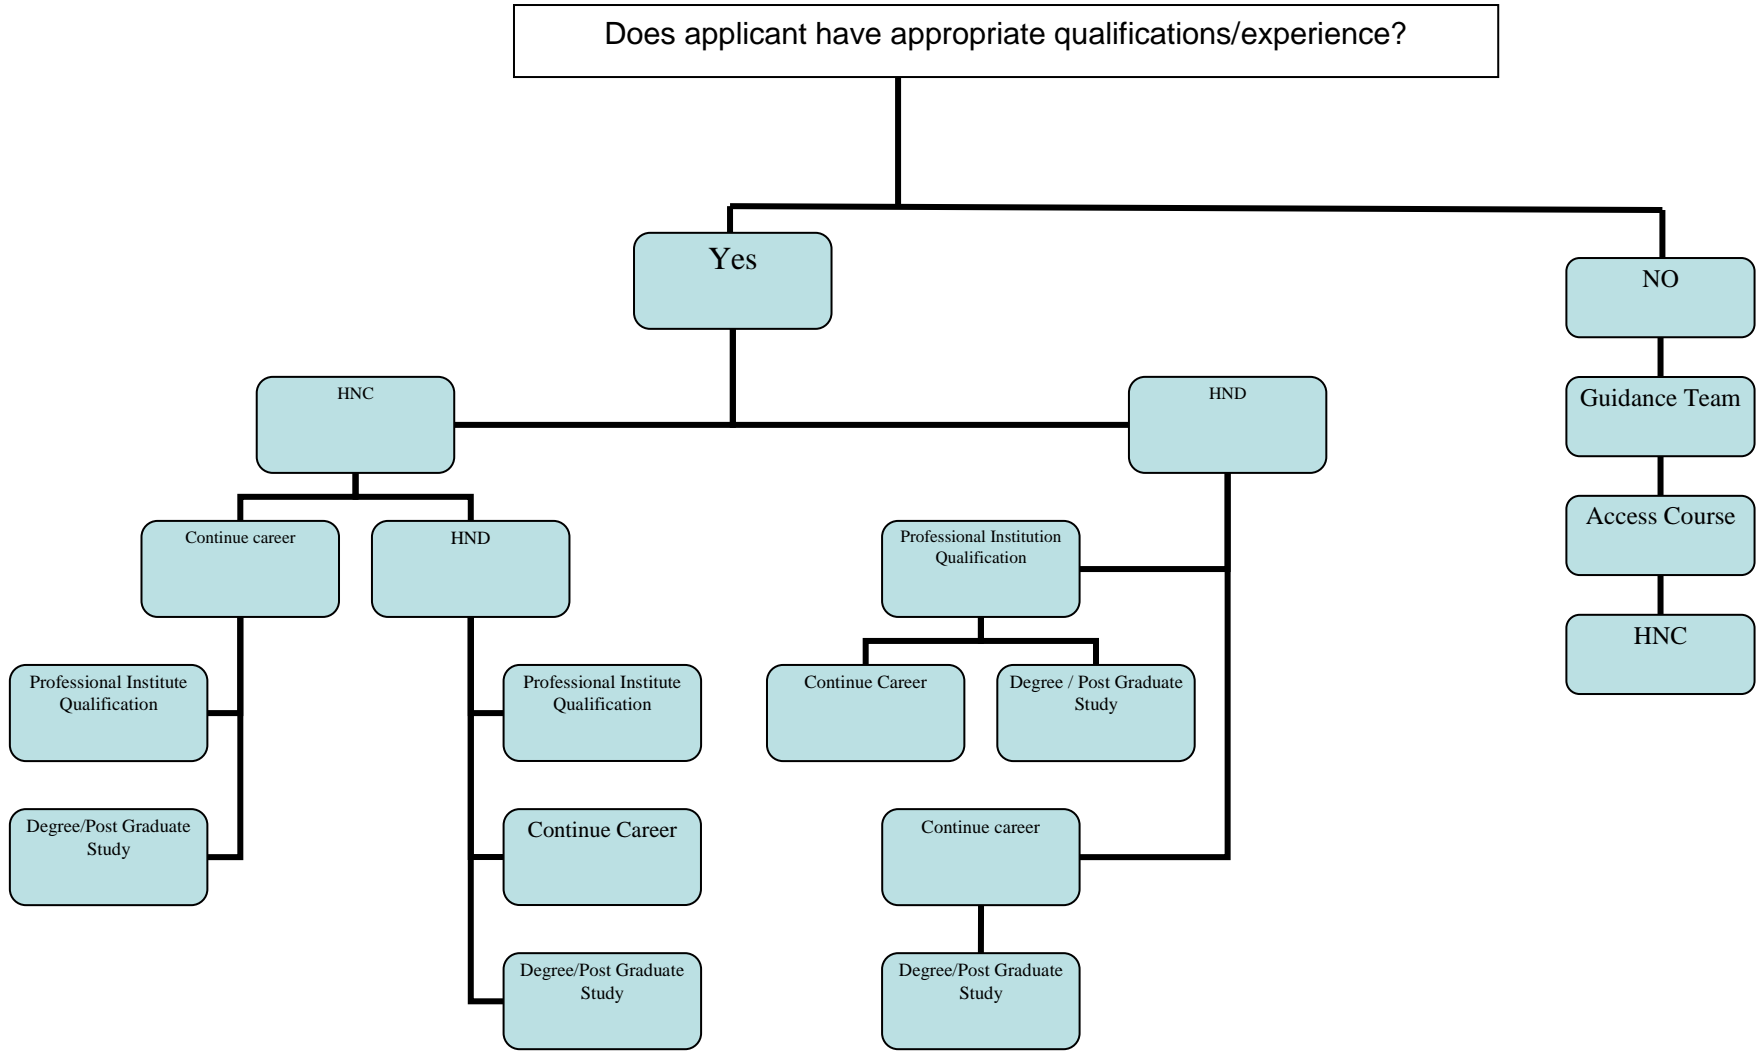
Does applicant have appropriate qualifications/experience?

Yes

NO

HNC

HND

Guidance Team

Continue career

HND

Professional Institution Qualification

Access Course

HNC

Professional Institute Qualification

Professional Institute Qualification

Continue Career

Degree / Post Graduate Study

Degree/Post Graduate Study

Continue Career

Continue career

Degree/Post Graduate Study

Degree/Post Graduate Study